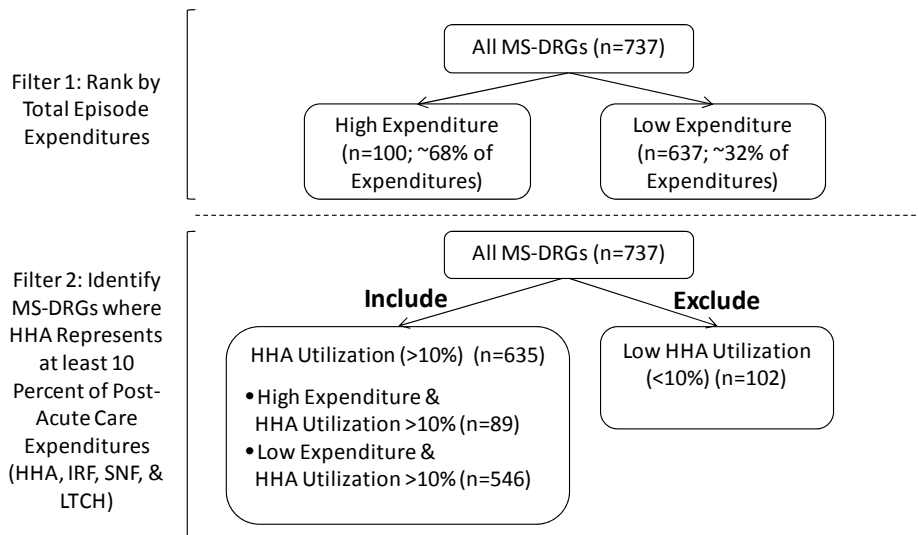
Filter 1: Rank by Total Episode Expenditures

All MS-DRGs (n=737)

High Expenditure (n=100; ~68% of Expenditures)

Low Expenditure (n=637; ~32% of Expenditures)

Filter 2: Identify MS-DRGs where HHA Represents at least 10 Percent of Post-Acute Care Expenditures (HHA, IRF, SNF, & LTCH)

All MS-DRGs (n=737)

Include

Exclude

HHA Utilization (>10%) (n=635)

• High Expenditure & HHA Utilization >10% (n=89)

• Low Expenditure & HHA Utilization >10% (n=546)

Low HHA Utilization (<10%) (n=102)